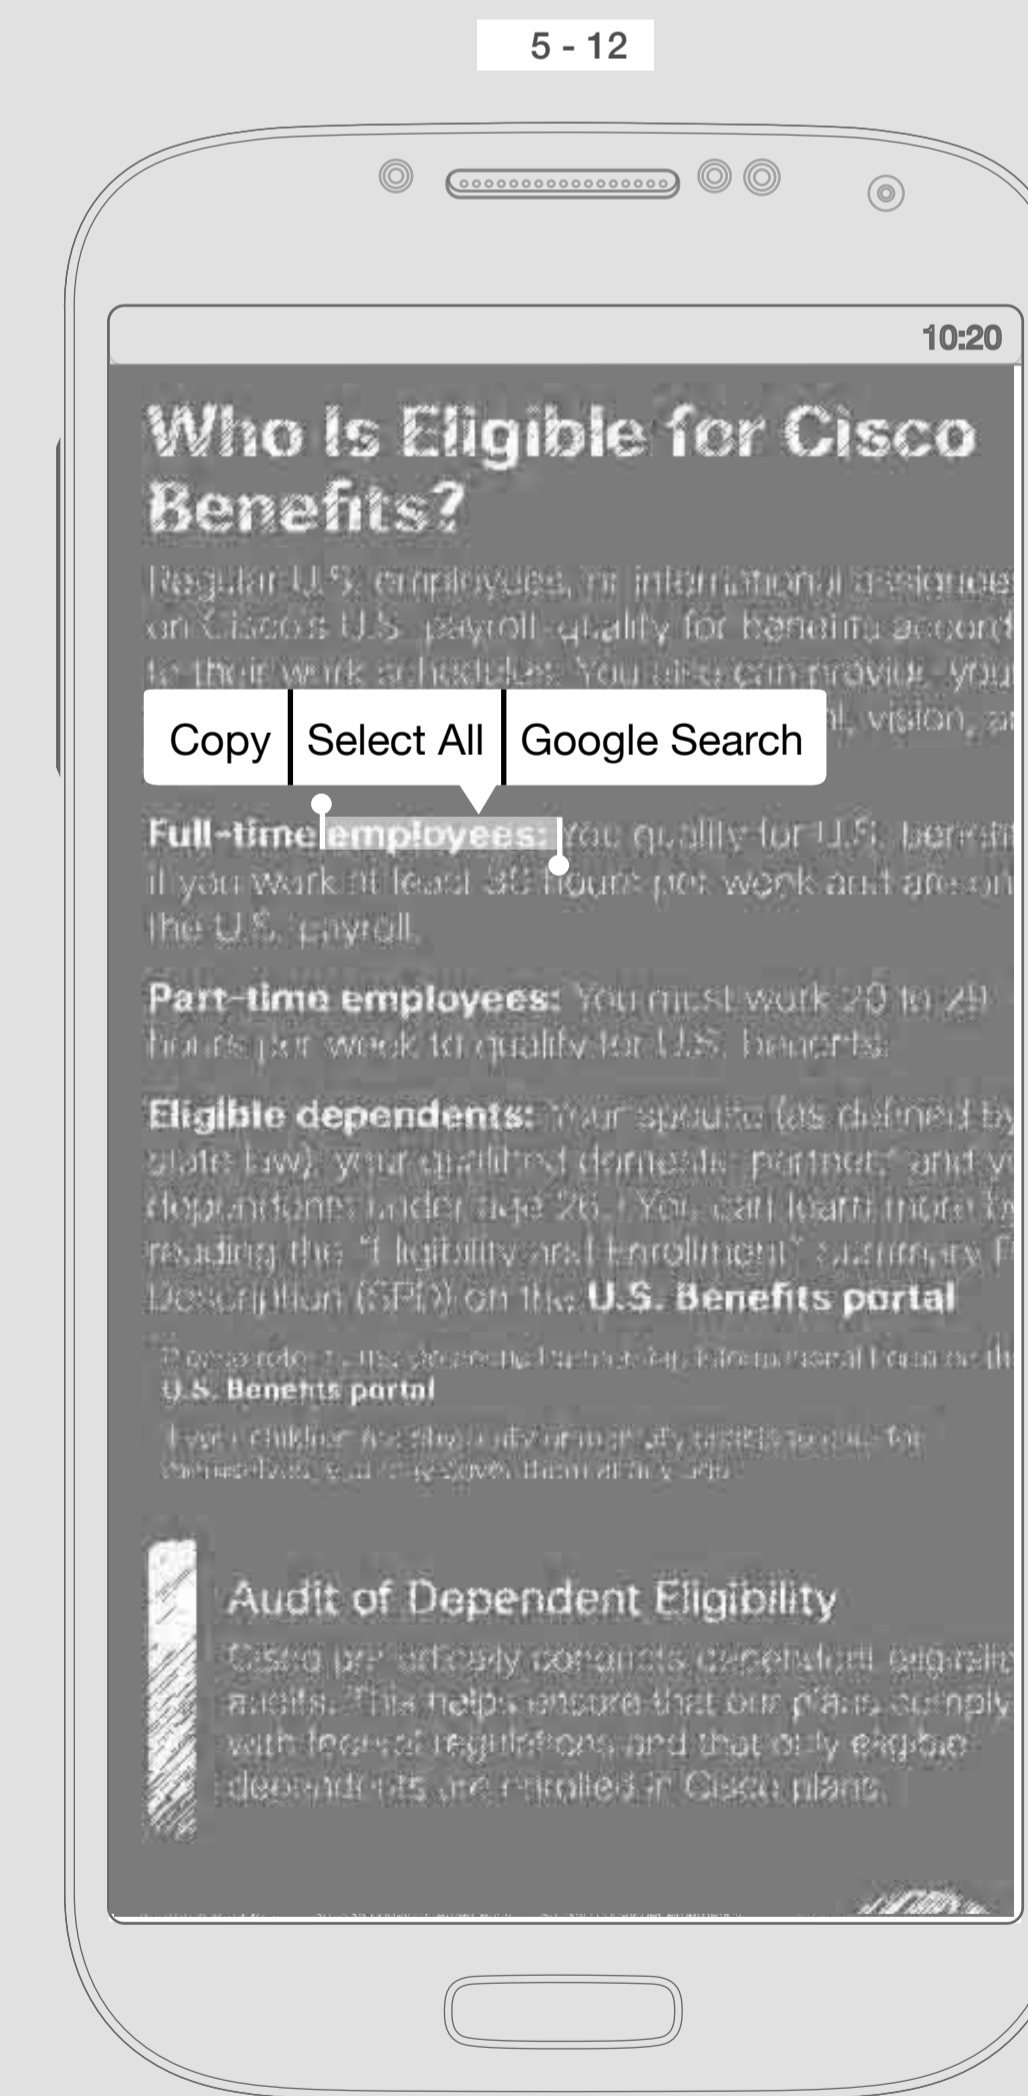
5 - 12

10:20

Who Is Eligible for Cisco Benefits?

Regular U.S. employees, or international assignees on Cisco's U.S. payroll qualify for benefits according to their work schedules. You also can provide your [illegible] vision, a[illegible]

Copy | Select All | Google Search

Full-time employees: You qualify for U.S. benefits if you work at least 30 hours per week and are on the U.S. payroll.

Part-time employees: You must work 20 to 29 hours per week to qualify for U.S. benefits.

Eligible dependents: Your spouse (as defined by state law), your qualified domestic partner,* and your dependents under age 26.† You can learn more by reading the "Eligibility and Enrollment" Summary Plan Description (SPD) on the U.S. Benefits portal.

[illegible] U.S. Benefits portal

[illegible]

Audit of Dependent Eligibility

Cisco periodically conducts dependent eligibility audits. This helps ensure that our plans comply with federal regulations and that only eligible dependents are enrolled in Cisco plans.